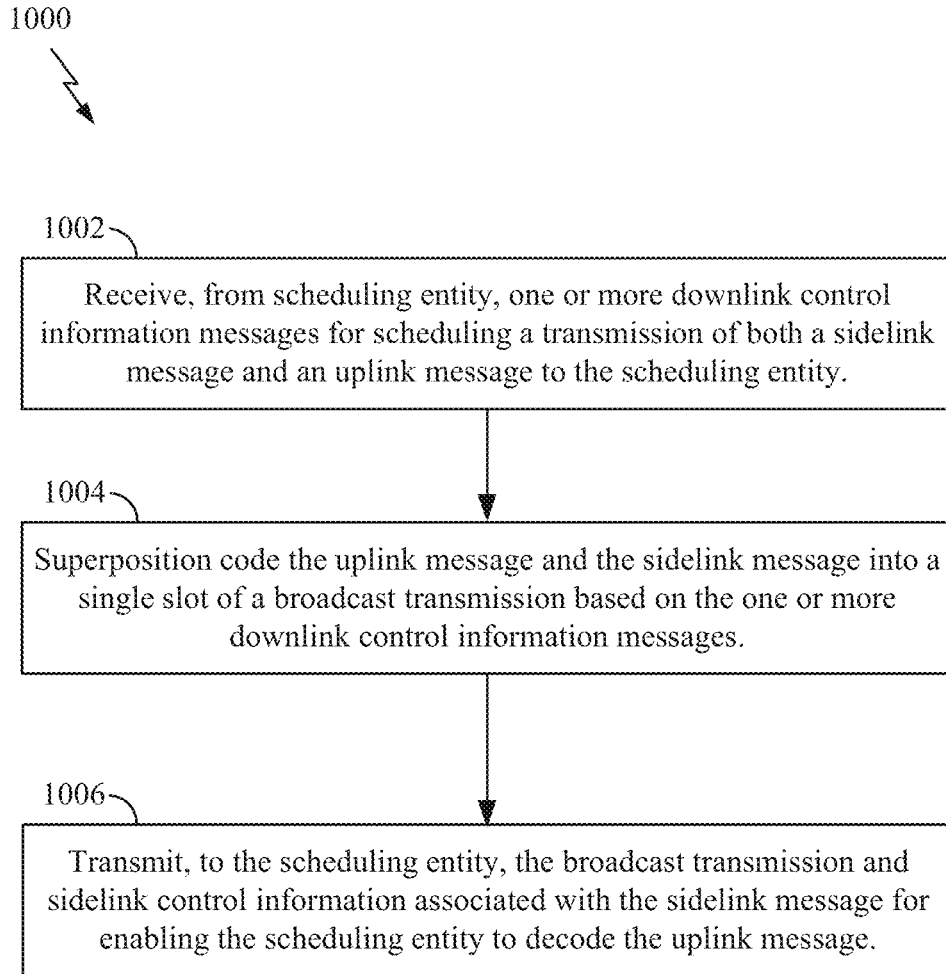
1000

1002

Receive, from scheduling entity, one or more downlink control information messages for scheduling a transmission of both a sidelink message and an uplink message to the scheduling entity.

1004

Superposition code the uplink message and the sidelink message into a single slot of a broadcast transmission based on the one or more downlink control information messages.

1006

Transmit, to the scheduling entity, the broadcast transmission and sidelink control information associated with the sidelink message for enabling the scheduling entity to decode the uplink message.